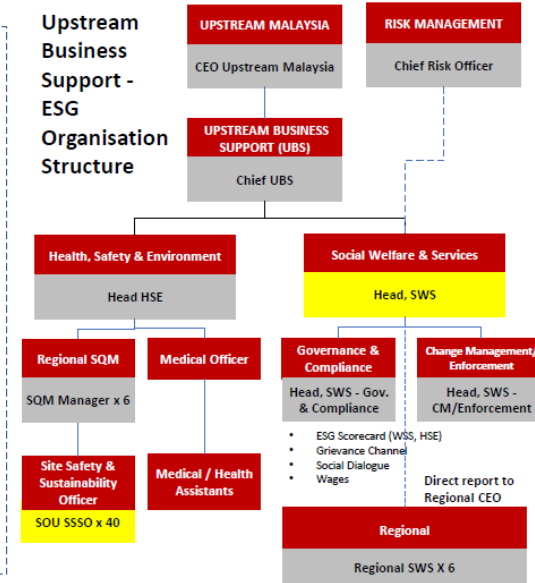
Upstream Business Support - ESG Organisation Structure

UPSTREAM MALAYSIA
CEO Upstream Malaysia

RISK MANAGEMENT
Chief Risk Officer

UPSTREAM BUSINESS SUPPORT (UBS)
Chief UBS

Health, Safety & Environment
Head HSE

Social Welfare & Services
Head, SWS

Regional SQM
SQM Manager x 6

Medical Officer

Governance & Compliance
Head, SWS - Gov. & Compliance

Change Management/ Enforcement
Head, SWS - CM/Enforcement

- ESG Scorecard (WSS, HSE)
- Grievance Channel
- Social Dialogue
- Wages

Site Safety & Sustainability Officer
SOU SSSO x 40

Medical / Health Assistants

Direct report to Regional CEO

Regional
Regional SWS X 6